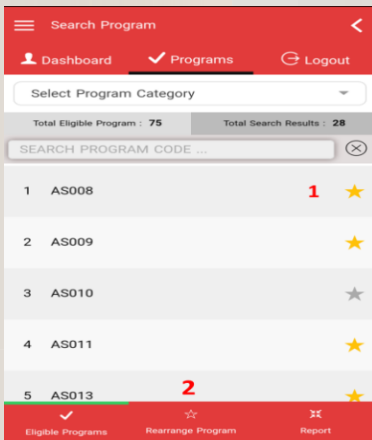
Search Program

Dashboard
Programs
Logout

Select Program Category

Total Eligible Program : 75
Total Search Results : 28

SEARCH PROGRAM CODE ...

1 AS008 1

2 AS009

3 AS010

4 AS011

5 AS013 2

Eligible Programs
Rearrange Program
Report